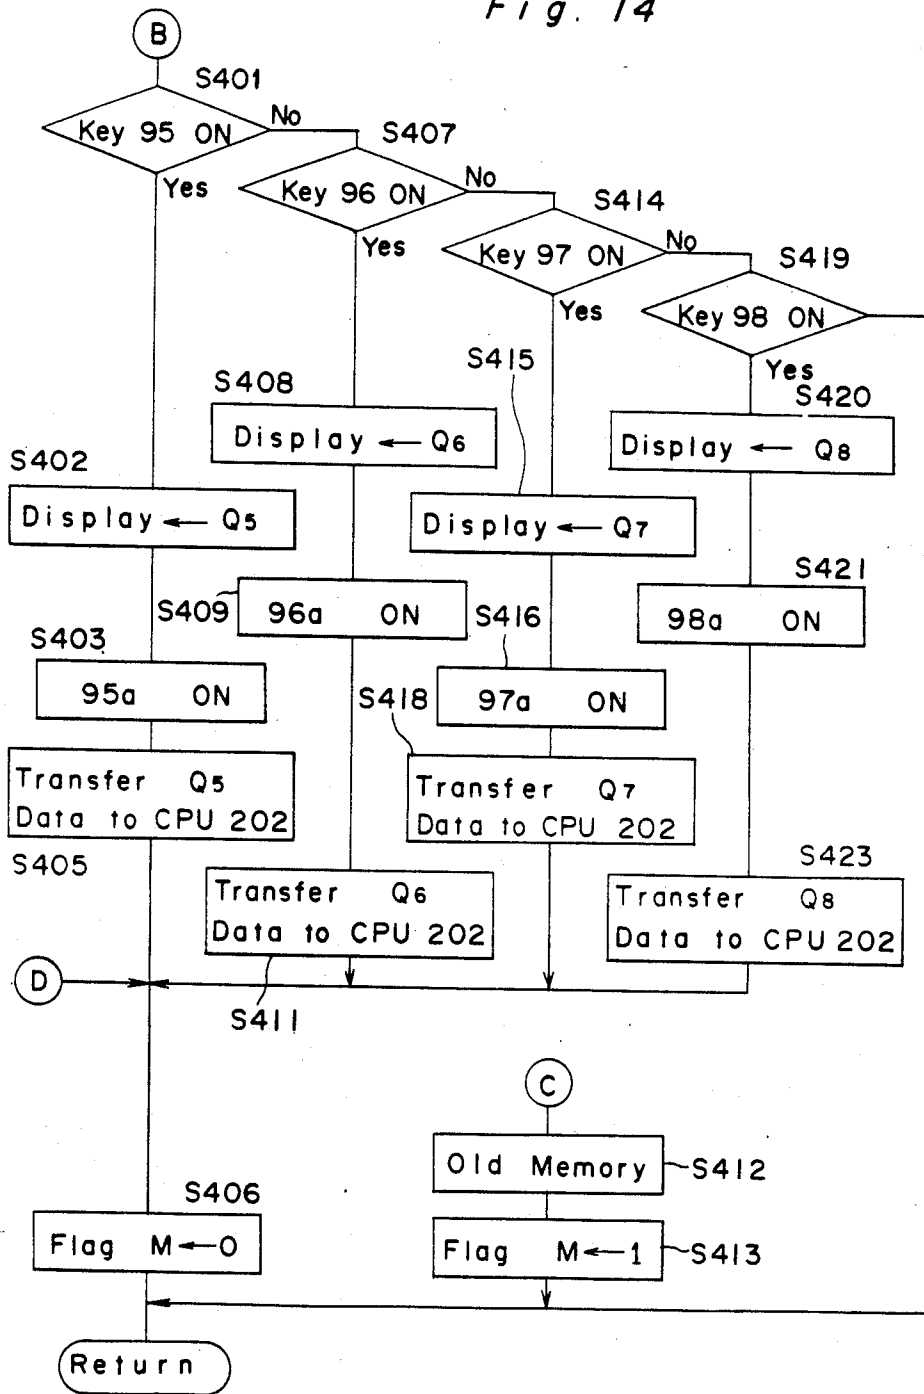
Fig. 14

B

S401

Key 95 ON

No

Yes

S407

Key 96 ON

No

Yes

S414

Key 97 ON

No

Yes

S419

Key 98 ON

Yes

S408

Display ← $Q_6$

S415

S420

Display ← $Q_8$

S402

Display ← $Q_5$

Display ← $Q_7$

S421

S409

96a ON

S416

98a ON

S403

95a ON

S418

97a ON

Transfer $Q_5$ Data to CPU 202

Transfer $Q_7$ Data to CPU 202

S405

S423

Transfer $Q_6$ Data to CPU 202

Transfer $Q_8$ Data to CPU 202

D

S411

C

Old Memory

S412

S406

Flag M ← 0

Flag M ← 1

S413

Return